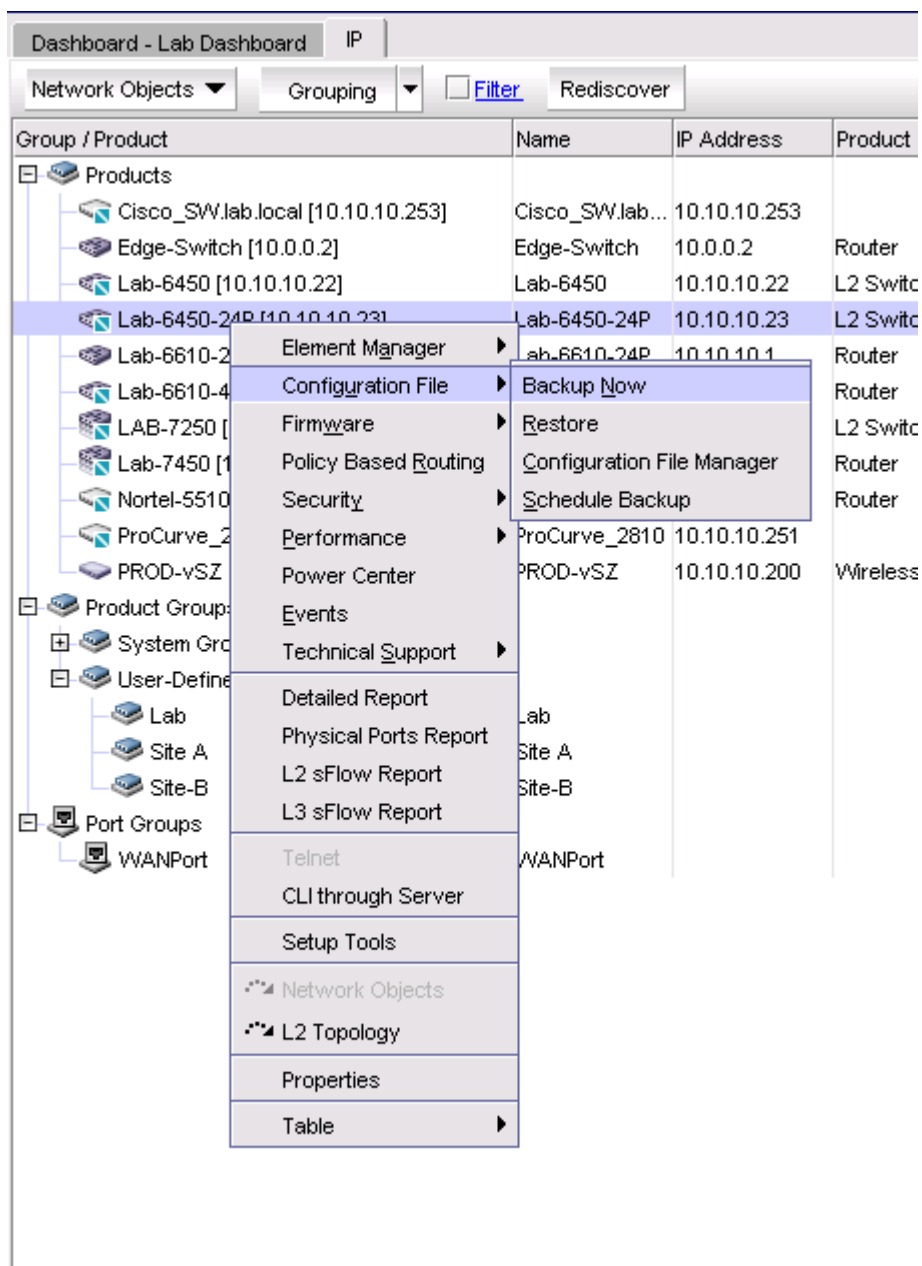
Dashboard - Lab Dashboard | IP

Network Objects | Grouping | Filter | Rediscover

| Group / Product | Name | IP Address | Product |
|---|---|---|---|
| Products | | | |
| Cisco_SW.lab.local [10.10.10.253] | Cisco_SW.lab... | 10.10.10.253 | |
| Edge-Switch [10.0.0.2] | Edge-Switch | 10.0.0.2 | Router |
| Lab-6450 [10.10.10.22] | Lab-6450 | 10.10.10.22 | L2 Switc |
| Lab-6450-24P [10.10.10.23] | Lab-6450-24P | 10.10.10.23 | L2 Switc |
| Lab-6610-2 | Lab-6610-24P | 10.10.10.1 | Router |
| Lab-6610-4 | | | Router |
| LAB-7250 [ | | | L2 Switc |
| Lab-7450 [1 | | | Router |
| Nortel-5510 | | | Router |
| ProCurve_2 | ProCurve_2810 | 10.10.10.251 | |
| PROD-vSZ | PROD-vSZ | 10.10.10.200 | Wireless |
| Product Group | | | |
| System Gro | | | |
| User-Define | | | |
| Lab | Lab | | |
| Site A | Site A | | |
| Site-B | Site-B | | |
| Port Groups | | | |
| WANPort | WANPort | | |

Element Manager
Configuration File
Firmware
Policy Based Routing
Security
Performance
Power Center
Events
Technical Support
Detailed Report
Physical Ports Report
L2 sFlow Report
L3 sFlow Report
Telnet
CLI through Server
Setup Tools
Network Objects
L2 Topology
Properties
Table

Backup Now
Restore
Configuration File Manager
Schedule Backup